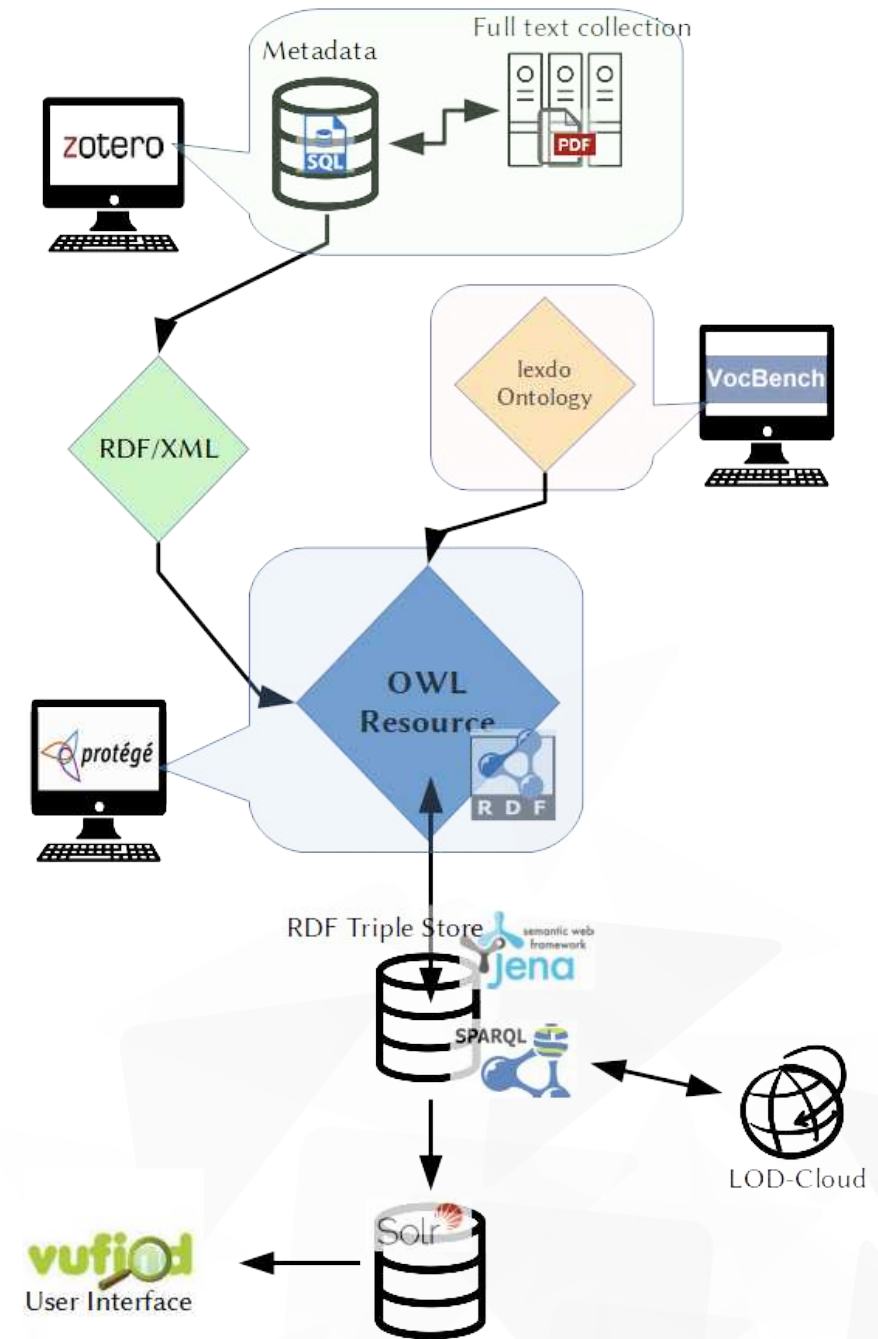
Metadata

Full text collection

zotero

SQL

PDF

RDF/XML

lexdo Ontology

VocBench

OWL Resource

RDF

protégé

RDF Triple Store

semantic web framework

Jena

SPARQL

LOD-Cloud

Solr

vufind

User Interface